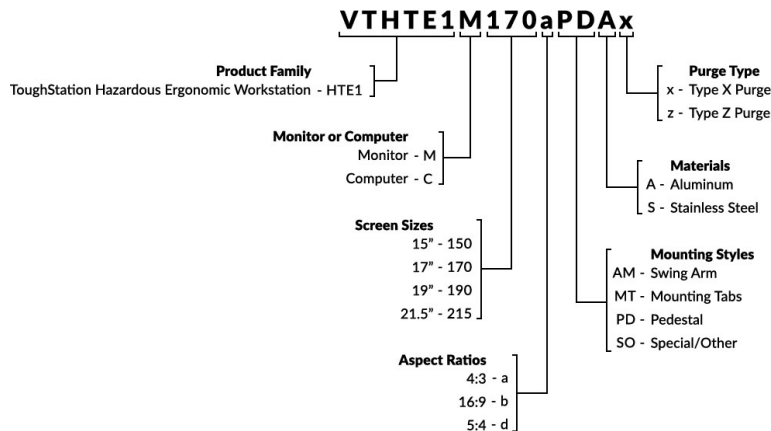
VTHTE1M170aPDAx

Product Family
ToughStation Hazardous Ergonomic Workstation - HTE1

Monitor or Computer
Monitor - M
Computer - C

Screen Sizes
15" - 150
17" - 170
19" - 190
21.5" - 215

Aspect Ratios
4:3 - a
16:9 - b
5:4 - d

Purge Type
x - Type X Purge
z - Type Z Purge

Materials
A - Aluminum
S - Stainless Steel

Mounting Styles
AM - Swing Arm
MT - Mounting Tabs
PD - Pedestal
SO - Special/Other